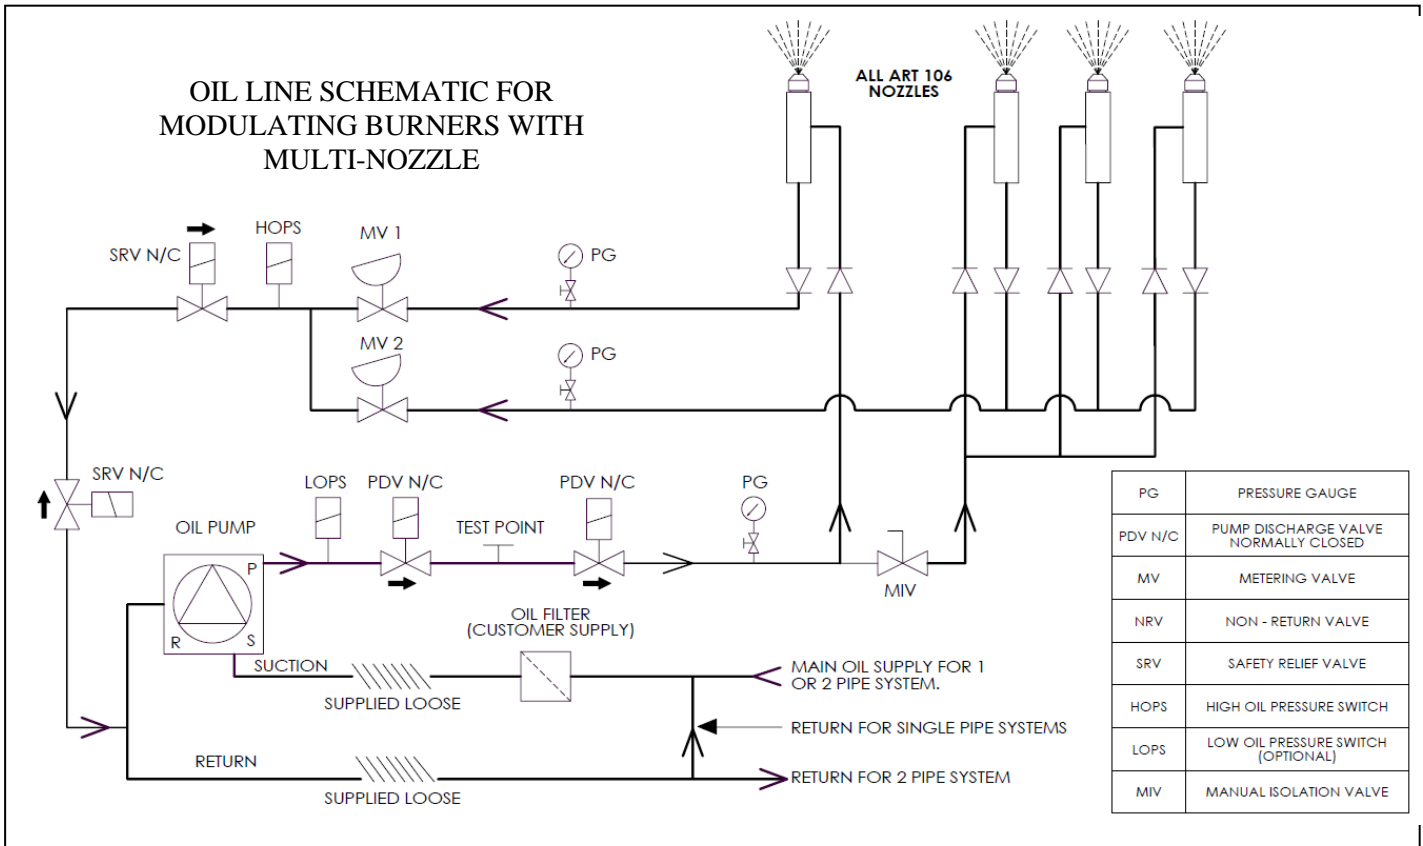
OIL LINE SCHEMATIC FOR MODULATING BURNERS WITH MULTI-NOZZLE

ALL ART 106 NOZZLES

SRV N/C
HOPS
MV 1
PG
MV 2
PG
SRV N/C
LOPS
PDV N/C
PDV N/C
PG
OIL PUMP
TEST POINT
P
R
S
MIV
OIL FILTER (CUSTOMER SUPPLY)
SUCTION
SUPPLIED LOOSE
MAIN OIL SUPPLY FOR 1 OR 2 PIPE SYSTEM.
RETURN FOR SINGLE PIPE SYSTEMS
RETURN
RETURN FOR 2 PIPE SYSTEM
SUPPLIED LOOSE

| PG | PRESSURE GAUGE |
|---|---|
| PDV N/C | PUMP DISCHARGE VALVE NORMALLY CLOSED |
| MV | METERING VALVE |
| NRV | NON - RETURN VALVE |
| SRV | SAFETY RELIEF VALVE |
| HOPS | HIGH OIL PRESSURE SWITCH |
| LOPS | LOW OIL PRESSURE SWITCH (OPTIONAL) |
| MIV | MANUAL ISOLATION VALVE |